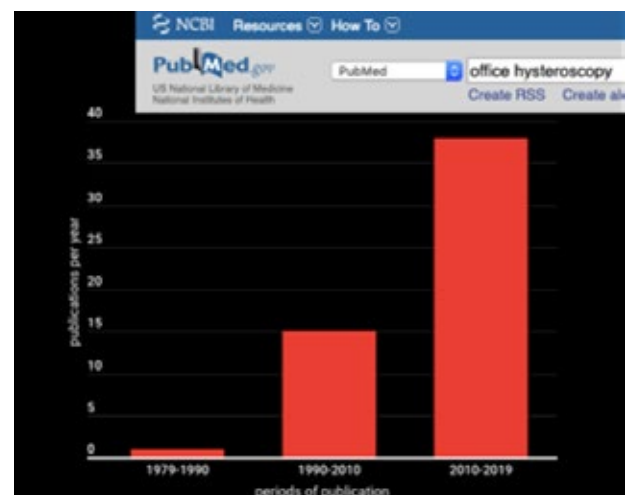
NCBI Resources How To

PubMed.gov
US National Library of Medicine
National Institutes of Health

PubMed
office hysteroscopy
Create RSS Create al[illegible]

40
35
30
25
20
15
10
5
0

publications per year

1979-1990
1990-2010
2010-2019

periods of publication